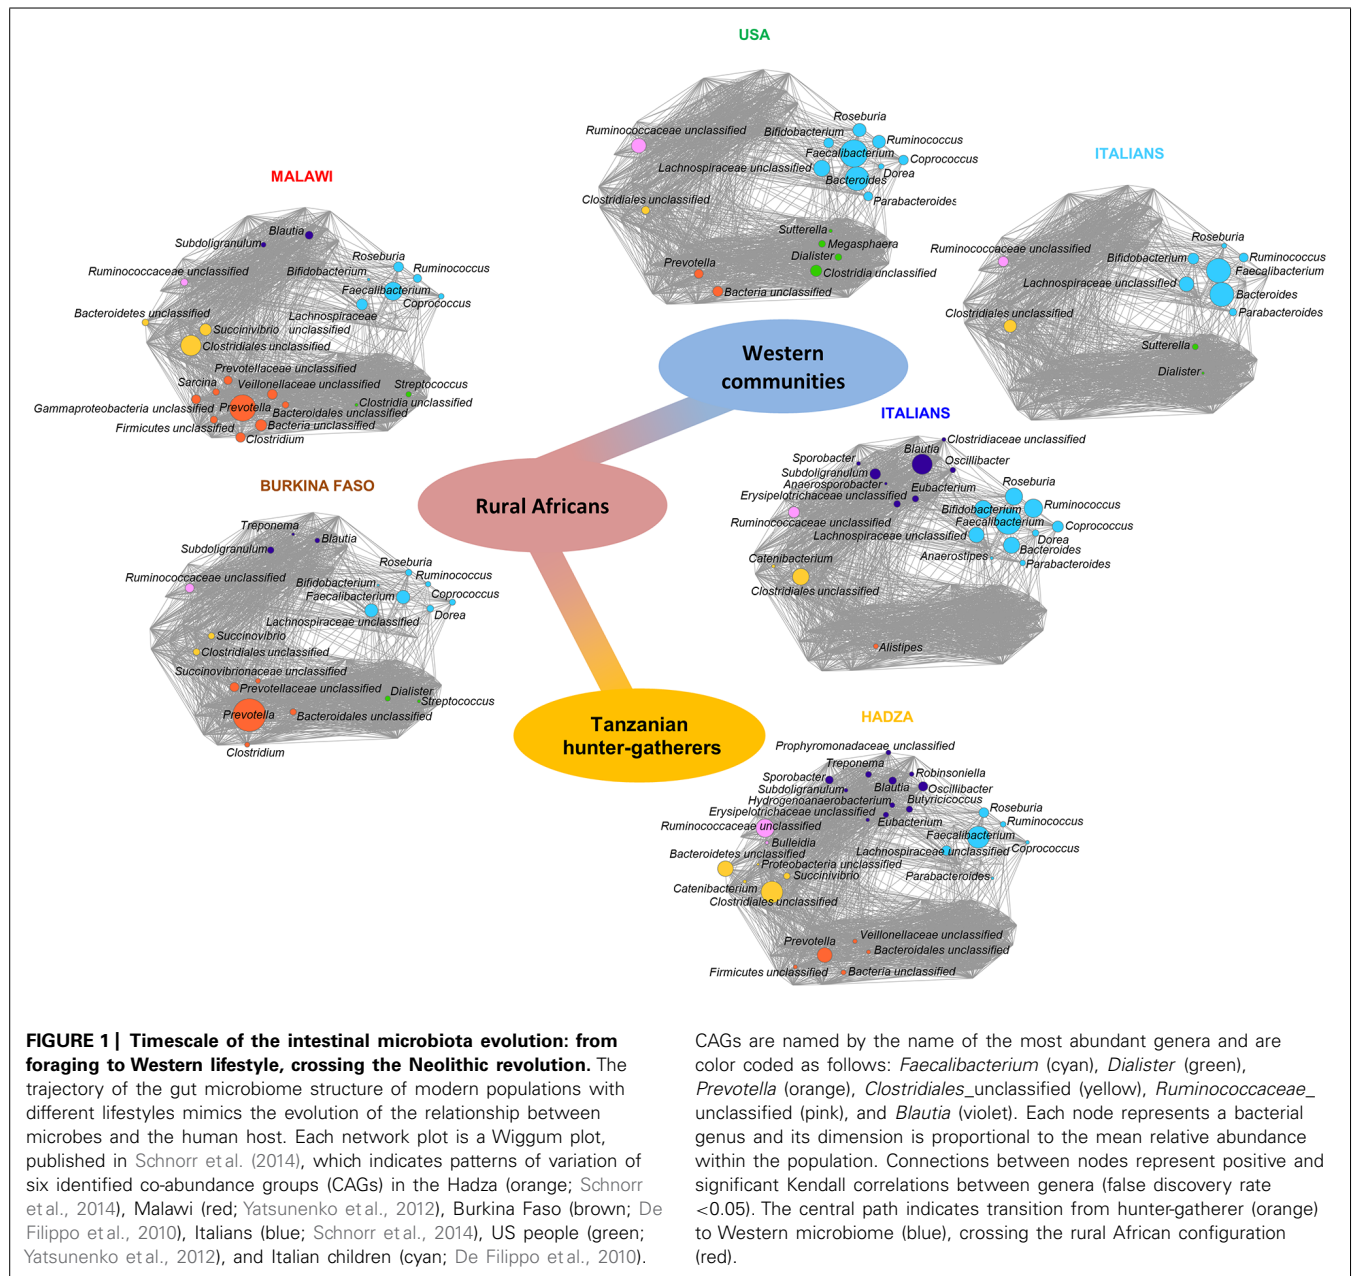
USA

Ruminococcaceae unclassified
Bifidobacterium
Roseburia
Ruminococcus
Faecalibacterium
Coprococcus
Lachnospiraceae unclassified
Dorea
Bacteroides
Clostridiales unclassified
Parabacteroides
Sutterella
Megasphaera
Dialister
Prevotella
Clostridia unclassified
Bacteria unclassified

ITALIANS

Roseburia
Ruminococcaceae unclassified
Bifidobacterium
Ruminococcus
Faecalibacterium
Lachnospiraceae unclassified
Bacteroides
Clostridiales unclassified
Parabacteroides
Sutterella
Dialister

MALAWI

Blautia
Subdoligranulum
Roseburia
Ruminococcaceae unclassified
Bifidobacterium
Ruminococcus
Faecalibacterium
Coprococcus
Bacteroidetes unclassified
Lachnospiraceae
Succinivibrio
unclassified
Clostridiales unclassified
Prevotellaceae unclassified
Sarcina
Veillonellaceae unclassified
Streptococcus
Gammaproteobacteria unclassified
Prevotella
Clostridia unclassified
Bacteroidales unclassified
Firmicutes unclassified
Bacteria unclassified
Clostridium

Western communities

ITALIANS

Clostridiaceae unclassified
Blautia
Sporobacter
Oscillibacter
Subdoligranulum
Anaerosporobacter
Erysipelotrichaceae unclassified
Eubacterium
Roseburia
Bifidobacterium
Ruminococcus
Ruminococcaceae unclassified
Faecalibacterium
Coprococcus
Lachnospiraceae unclassified
Dorea
Catenibacterium
Anaerostipes
Bacteroides
Parabacteroides
Clostridiales unclassified
Alistipes

Rural Africans

BURKINA FASO

Treponema
Blautia
Subdoligranulum
Roseburia
Ruminococcaceae unclassified
Ruminococcus
Bifidobacterium
Faecalibacterium
Coprococcus
Dorea
Lachnospiraceae unclassified
Succinovibrio
Clostridiales unclassified
Succinovibrionaceae unclassified
Prevotellaceae unclassified
Dialister
Streptococcus
Prevotella
Bacteroidales unclassified
Clostridium

Tanzanian hunter-gatherers

HADZA

Prophyromonadaceae unclassified
Treponema
Sporobacter
Robinsoniella
Subdoligranulum
Blautia
Oscillibacter
Hydrogenoanaerobacterium
Butyricicoccus
Erysipelotrichaceae unclassified
Roseburia
Ruminococcaceae unclassified
Eubacterium
Ruminococcus
Faecalibacterium
Bulleidia
Bacteroidetes unclassified
Lachnospiraceae unclassified
Coprococcus
Proteobacteria unclassified
Succinivibrio
Parabacteroides
Catenibacterium
Clostridiales unclassified
Veillonellaceae unclassified
Prevotella
Bacteroidales unclassified
Firmicutes unclassified
Bacteria unclassified

**FIGURE 1 | Timescale of the intestinal microbiota evolution: from foraging to Western lifestyle, crossing the Neolithic revolution.** The trajectory of the gut microbiome structure of modern populations with different lifestyles mimics the evolution of the relationship between microbes and the human host. Each network plot is a Wiggum plot, published in Schnorr et al. (2014), which indicates patterns of variation of six identified co-abundance groups (CAGs) in the Hadza (orange; Schnorr et al., 2014), Malawi (red; Yatsunenko et al., 2012), Burkina Faso (brown; De Filippo et al., 2010), Italians (blue; Schnorr et al., 2014), US people (green; Yatsunenko et al., 2012), and Italian children (cyan; De Filippo et al., 2010).

CAGs are named by the name of the most abundant genera and are color coded as follows: *Faecalibacterium* (cyan), *Dialister* (green), *Prevotella* (orange), *Clostridiales*_unclassified (yellow), *Ruminococcaceae*_ unclassified (pink), and *Blautia* (violet). Each node represents a bacterial genus and its dimension is proportional to the mean relative abundance within the population. Connections between nodes represent positive and significant Kendall correlations between genera (false discovery rate <0.05). The central path indicates transition from hunter-gatherer (orange) to Western microbiome (blue), crossing the rural African configuration (red).